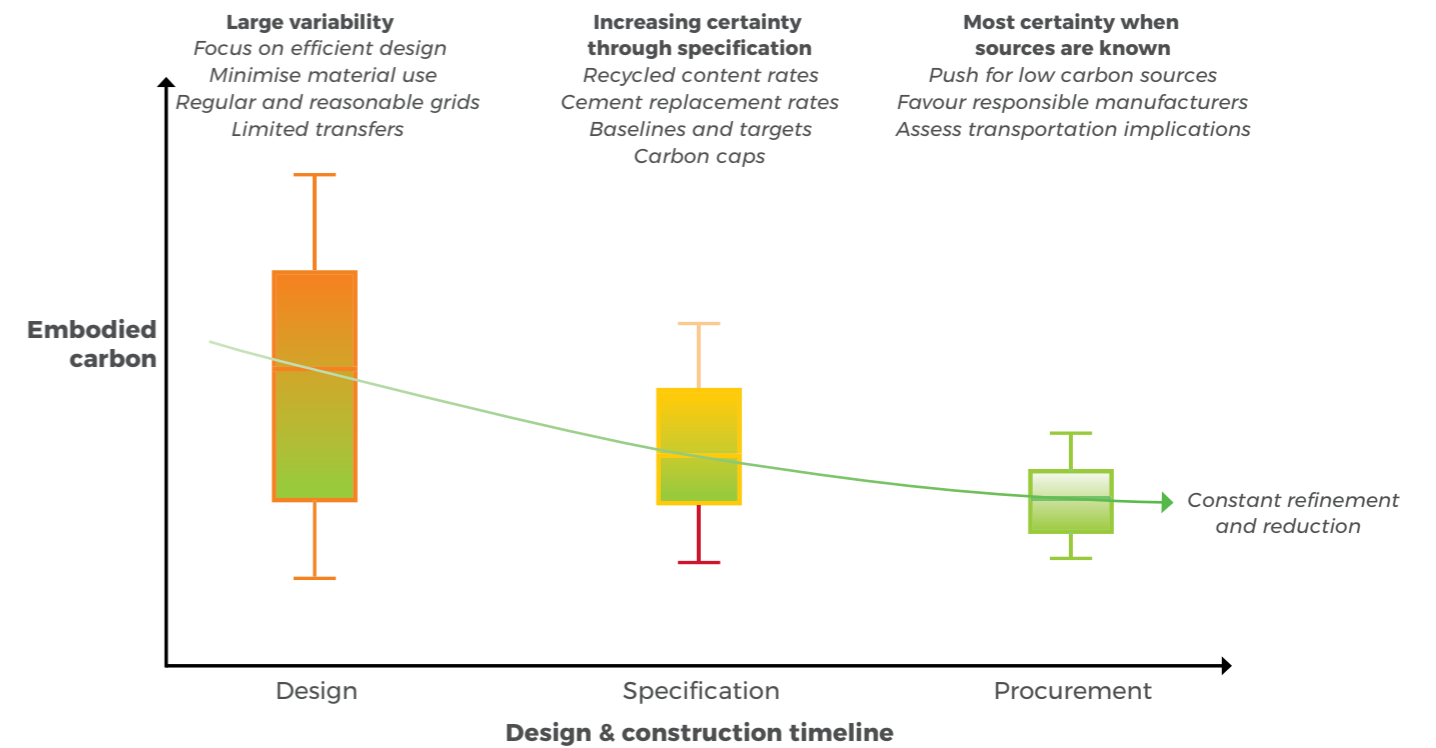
**Large variability**
*Focus on efficient design*
*Minimise material use*
*Regular and reasonable grids*
*Limited transfers*

**Increasing certainty through specification**
*Recycled content rates*
*Cement replacement rates*
*Baselines and targets*
*Carbon caps*

**Most certainty when sources are known**
*Push for low carbon sources*
*Favour responsible manufacturers*
*Assess transportation implications*

**Embodied carbon**

*Constant refinement and reduction*

Design

Specification

Procurement

**Design & construction timeline**